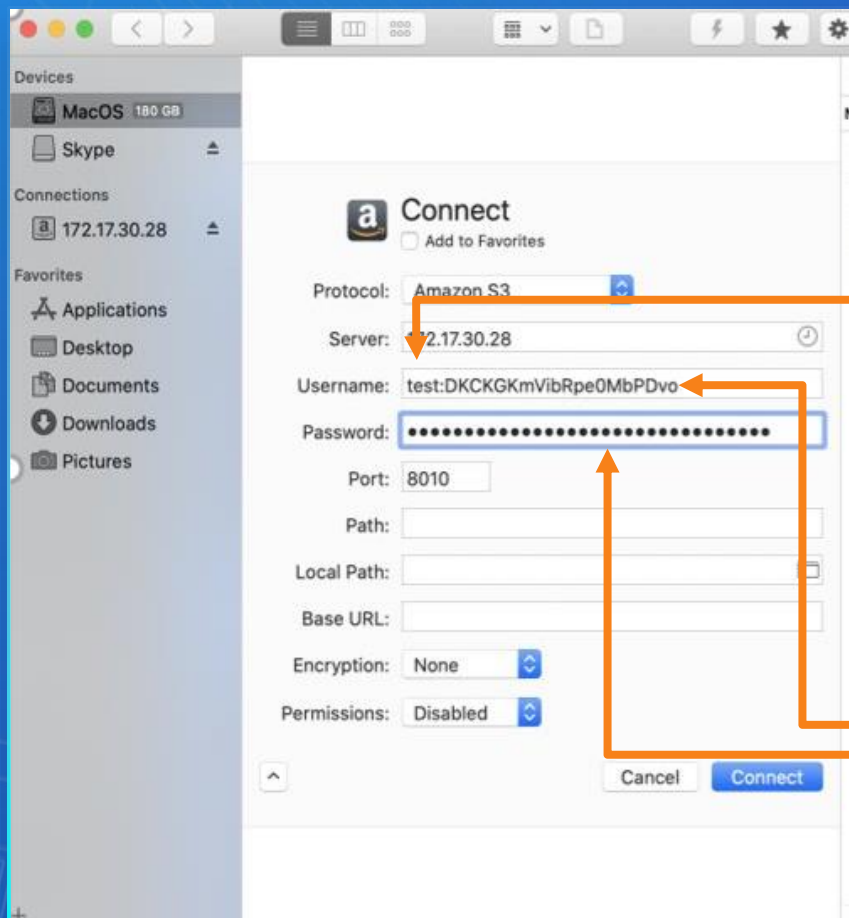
Devices
MacOS 180 GB
Skype
Connections
172.17.30.28
Favorites
Applications
Desktop
Documents
Downloads
Pictures

Connect
Add to Favorites
Protocol: Amazon S3
Server: 172.17.30.28
Username: test:DKCKGKmVibRpe0MbPDvo
Password: ••••••••••••••••••••••••••••••••••
Port: 8010
Path:
Local Path:
Base URL:
Encryption: None
Permissions: Disabled
Cancel
Connect